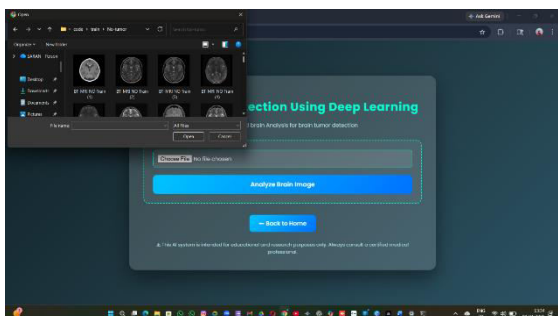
Open

data > train > No-tumor

Organize New folder

SARAH - Person

Desktop

Downloads

Documents

Pictures

27 NRI NO Tum (1)

27 NRI NO Tum (2)

27 NRI NO Tum (3)

27 NRI NO Tum (4)

File name:

All files

Open

Cancel

Ask Gemini

ection Using Deep Learning

Brain Analysis for brain tumor detection

Choose File No file chosen

Analyze Brain Image

← Back to Home

⚠ This AI system is intended for educational and research purposes only. Always consult a certified medical professional.